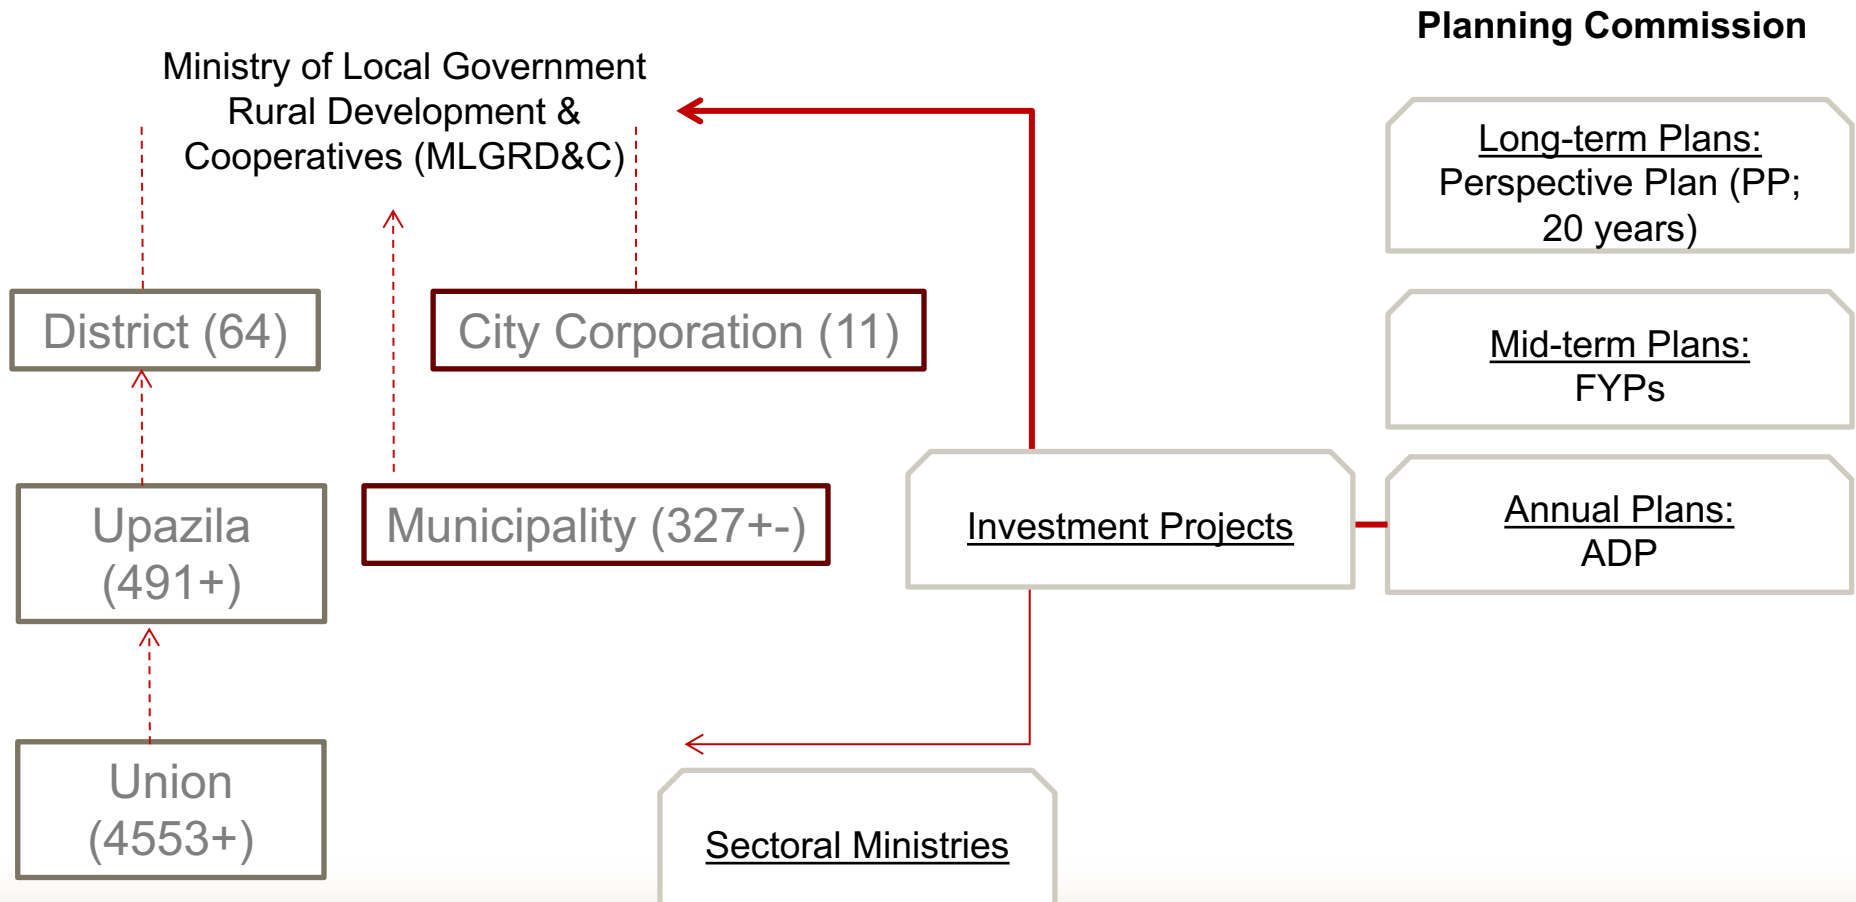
Planning Commission

Ministry of Local Government Rural Development & Cooperatives (MLGRD&C)

Long-term Plans:
Perspective Plan (PP; 20 years)

District (64)

City Corporation (11)

Mid-term Plans:
FYPs

Upazila (491+)

Municipality (327+-)

Investment Projects

Annual Plans:
ADP

Union (4553+)

Sectoral Ministries